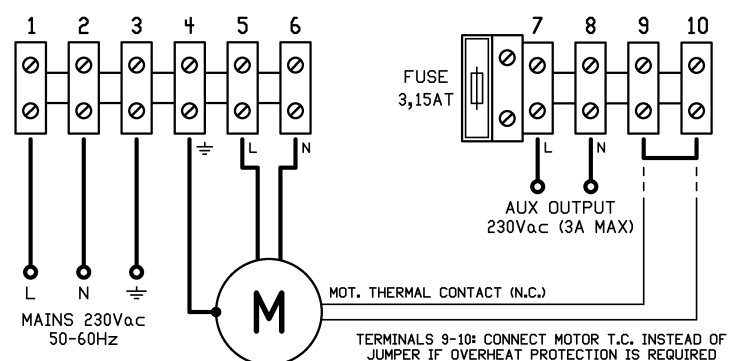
1 2 3 4 5 6

FUSE 3,15AT

7 8 9 10

L N

L N

AUX OUTPUT 230Vac (3A MAX)

L N ⏚

MAINS 230Vac 50-60Hz

M

MOT. THERMAL CONTACT (N.C.)

TERMINALS 9-10: CONNECT MOTOR T.C. INSTEAD OF JUMPER IF OVERHEAT PROTECTION IS REQUIRED